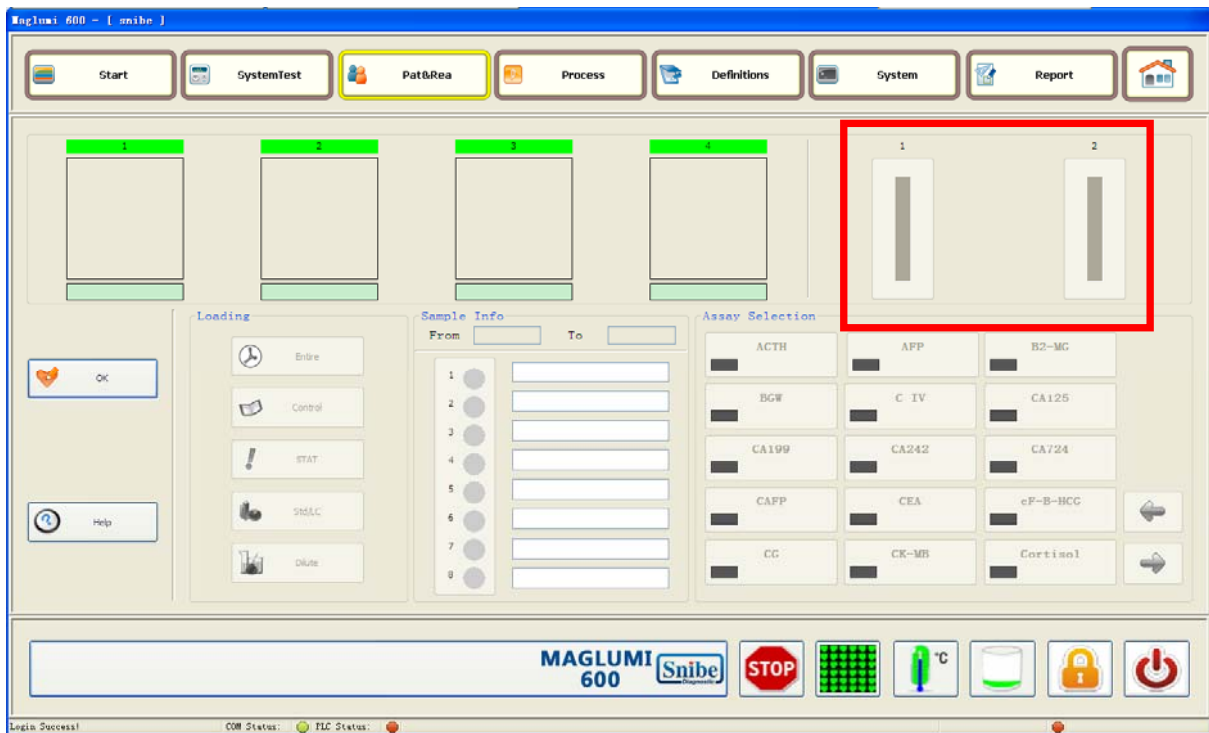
Maglumi 600 - [ snibe ]

Start
SystemTest
Pat&Rea
Process
Definitions
System
Report

1
2
3
4

1
2

OK

Help

Loading
Entire
Control
STAT
Std/LC
Dilute

Sample Info
From
To
1
2
3
4
5
6
7
8

Assay Selection
ACTH
AFP
B2-MG
BGW
C IV
CA125
CA199
CA242
CA724
CAFP
CEA
cF-B-HCG
CG
CK-MB
Cortisol

MAGLUMI 600
Snibe
Diagnostic
STOP
°C

Login Success!
COM Status:
PLC Status: